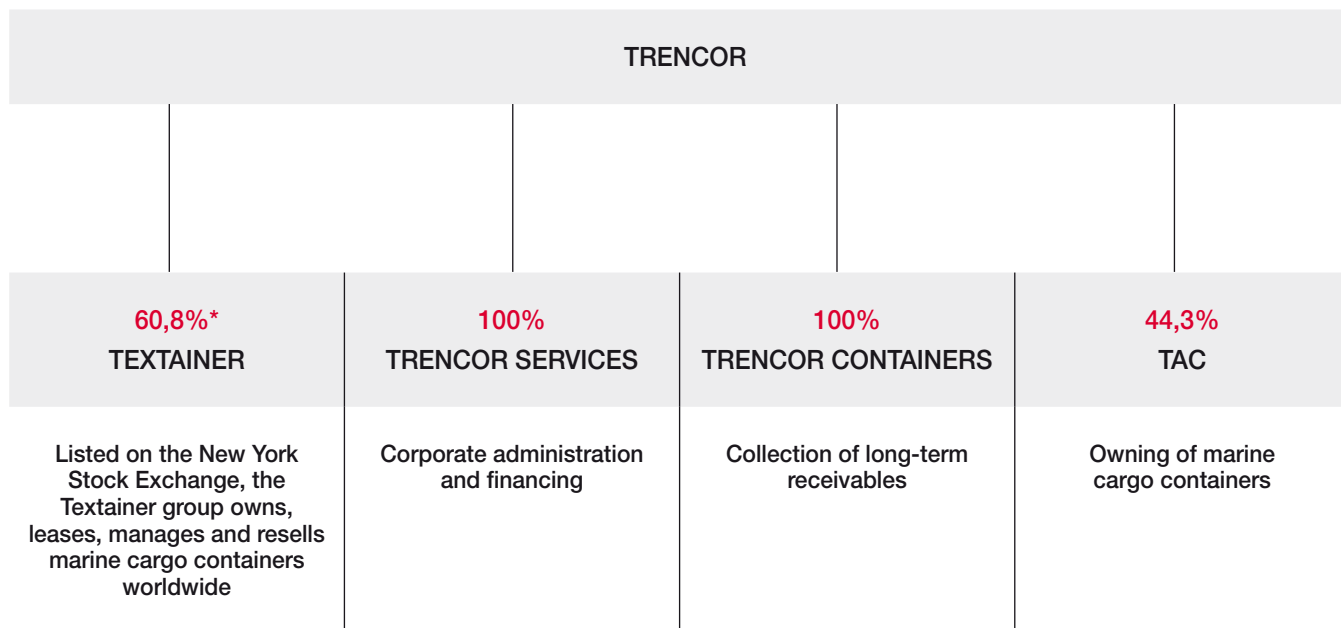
TRENCOR

60,8%*
TEXTAINER

Listed on the New York Stock Exchange, the Textainer group owns, leases, manages and resells marine cargo containers worldwide

100%
TRENCOR SERVICES

Corporate administration and financing

100%
TRENCOR CONTAINERS

Collection of long-term receivables

44,3%
TAC

Owning of marine cargo containers